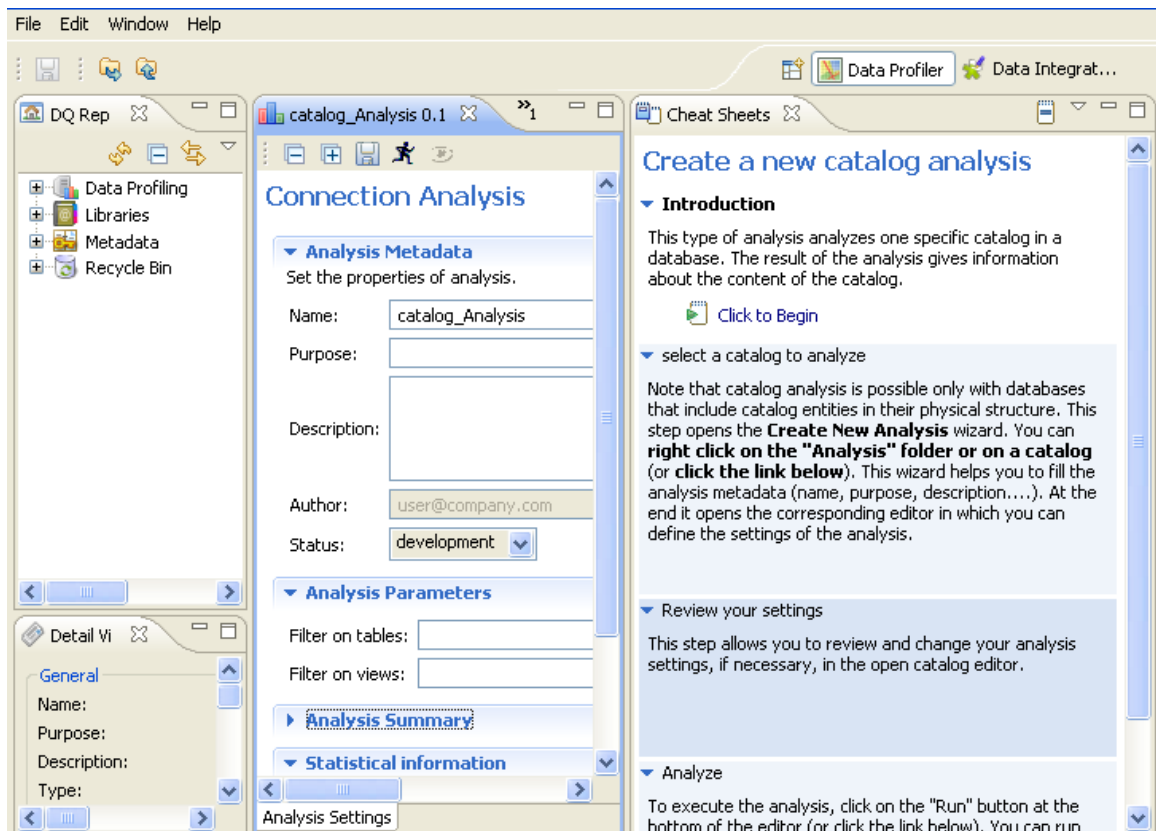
File Edit Window Help

Data Profiler Data Integrat...

DQ Rep

Data Profiling
Libraries
Metadata
Recycle Bin

Detail Vi

General
Name:
Purpose:
Description:
Type:

catalog_Analysis 0.1

»1

Connection Analysis

Analysis Metadata
Set the properties of analysis.

Name: catalog_Analysis
Purpose:
Description:
Author: user@company.com
Status: development

Analysis Parameters
Filter on tables:
Filter on views:

Analysis Summary

Statistical information

Analysis Settings

Cheat Sheets

Create a new catalog analysis

Introduction

This type of analysis analyzes one specific catalog in a database. The result of the analysis gives information about the content of the catalog.

Click to Begin

select a catalog to analyze

Note that catalog analysis is possible only with databases that include catalog entities in their physical structure. This step opens the **Create New Analysis** wizard. You can **right click on the "Analysis" folder or on a catalog** (or **click the link below**). This wizard helps you to fill the analysis metadata (name, purpose, description....). At the end it opens the corresponding editor in which you can define the settings of the analysis.

Review your settings

This step allows you to review and change your analysis settings, if necessary, in the open catalog editor.

Analyze

To execute the analysis, click on the "Run" button at the bottom of the editor (or click the link below). You can run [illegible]